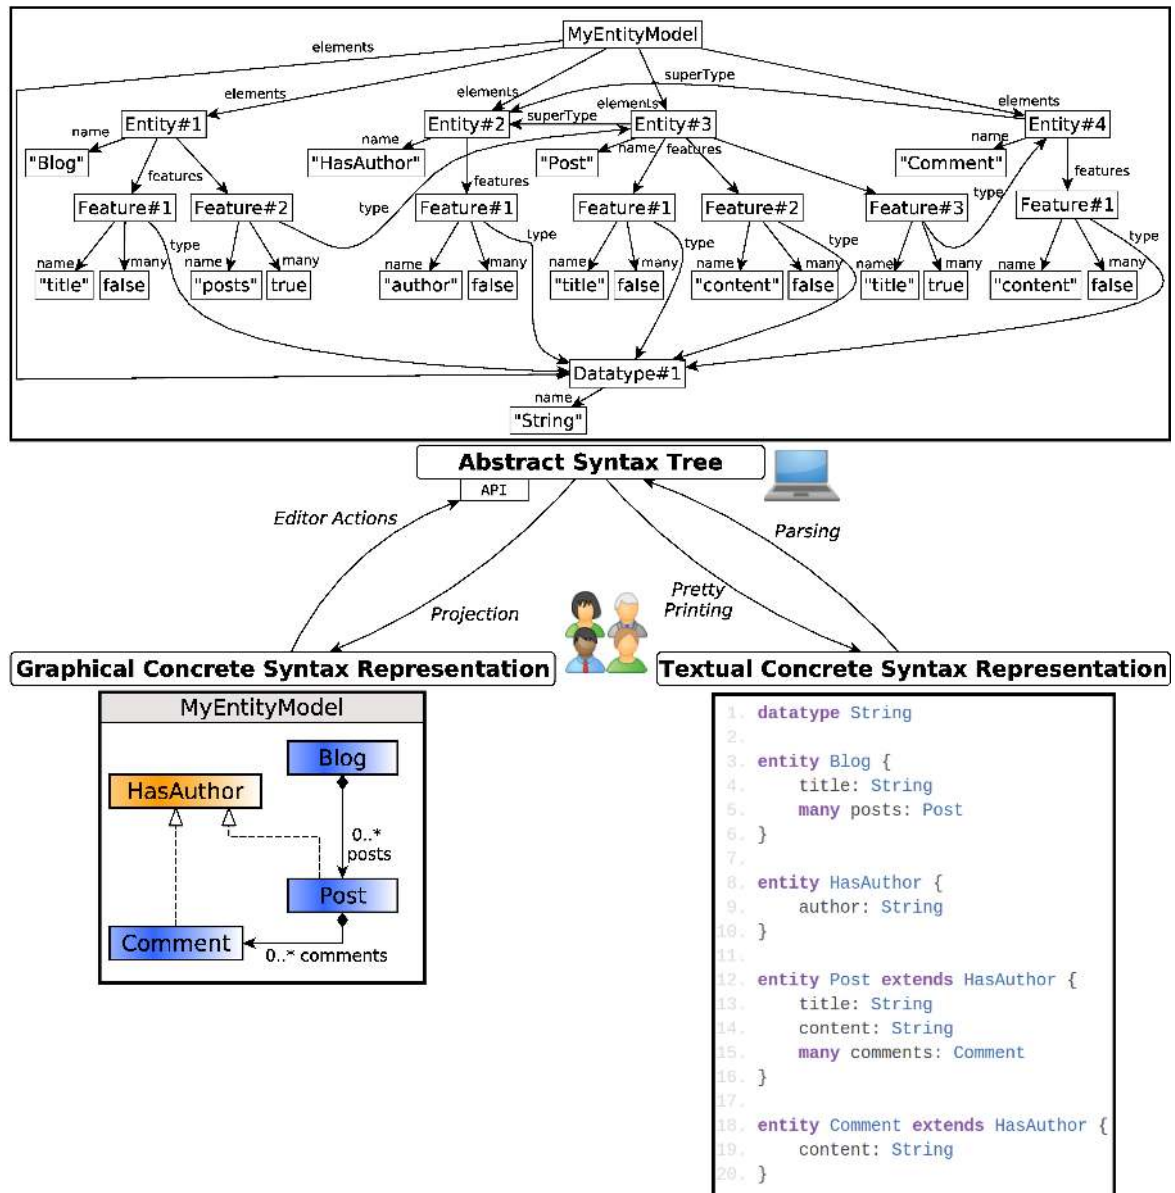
MyEntityModel

elements
elements
elements
elements
elements
superType
superType

Entity#1
name
"Blog"
features
Feature#1
Feature#2
name
"title"
many
false
type
name
"posts"
many
true

Entity#2
name
"HasAuthor"
features
type
Feature#1
name
"author"
many
false
type

Entity#3
"Post"
name
features
Feature#1
name
"title"
many
false
type
Feature#2
name
"content"
many
false
type
Feature#3
name
"title"
many
true

Entity#4
name
"Comment"
type
features
Feature#1
name
"content"
many
false
type

Datatype#1
name
"String"

Abstract Syntax Tree
API
Editor Actions
Projection
Pretty Printing
Parsing

Graphical Concrete Syntax Representation
Textual Concrete Syntax Representation

MyEntityModel
Blog
HasAuthor
0..*
posts
Post
Comment
0..* comments

1. datatype String
2.
3. entity Blog {
4. title: String
5. many posts: Post
6. }
7.
8. entity HasAuthor {
9. author: String
10. }
11.
12. entity Post extends HasAuthor {
13. title: String
14. content: String
15. many comments: Comment
16. }
17.
18. entity Comment extends HasAuthor {
19. content: String
20. }